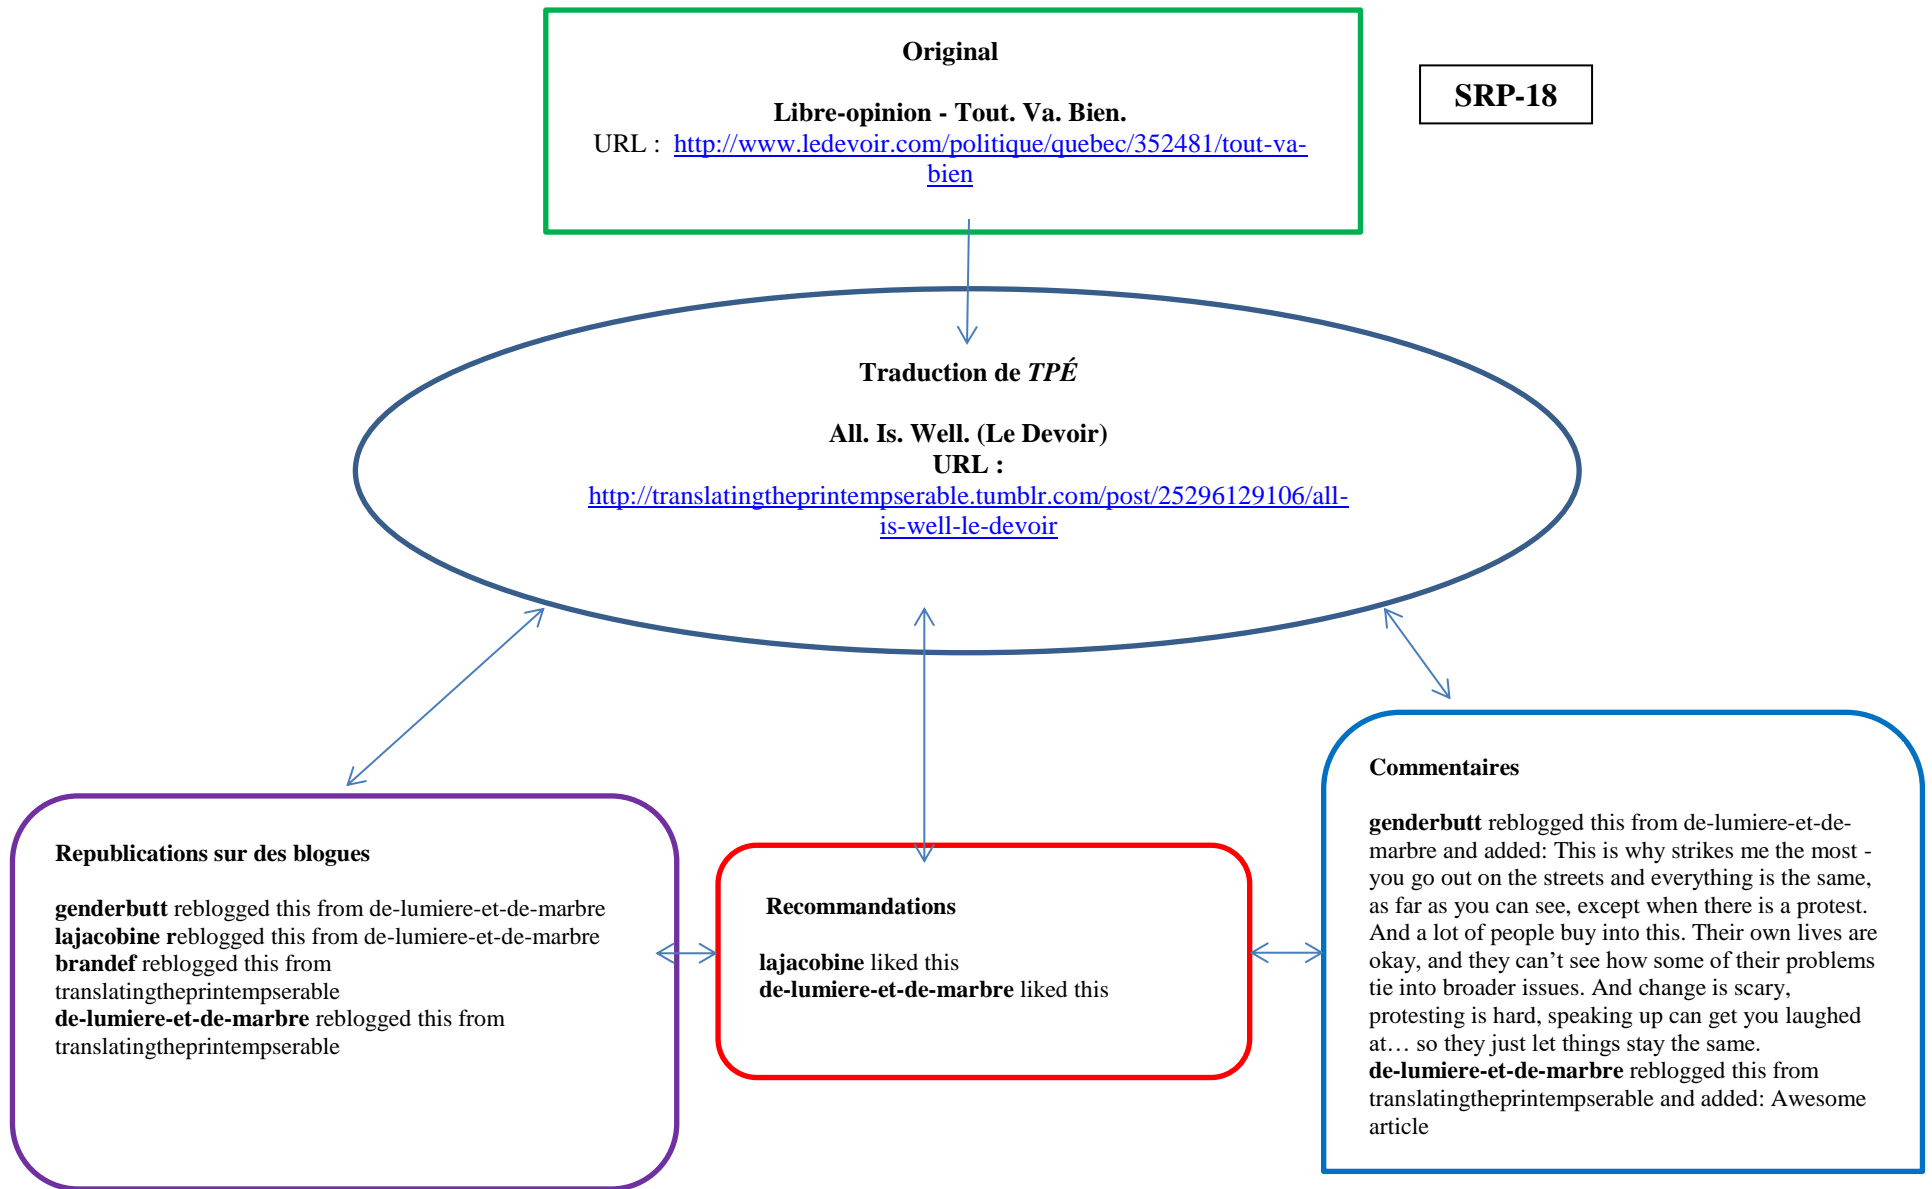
Original

Libre-opinion - Tout. Va. Bien.
URL : http://www.ledevoir.com/politique/quebec/352481/tout-va-bien

SRP-18

Traduction de *TPÉ*

All. Is. Well. (Le Devoir)
URL :
http://translatingtheprintempserable.tumblr.com/post/25296129106/all-is-well-le-devoir

Republications sur des blogues

**genderbutt** reblogged this from de-lumiere-et-de-marbre
**lajacobine r**eblogged this from de-lumiere-et-de-marbre
**brandef** reblogged this from translatingtheprintempserable
**de-lumiere-et-de-marbre** reblogged this from translatingtheprintempserable

Recommandations

**lajacobine** liked this
**de-lumiere-et-de-marbre** liked this

Commentaires

**genderbutt** reblogged this from de-lumiere-et-de-marbre and added: This is why strikes me the most - you go out on the streets and everything is the same, as far as you can see, except when there is a protest. And a lot of people buy into this. Their own lives are okay, and they can’t see how some of their problems tie into broader issues. And change is scary, protesting is hard, speaking up can get you laughed at… so they just let things stay the same.
**de-lumiere-et-de-marbre** reblogged this from translatingtheprintempserable and added: Awesome article